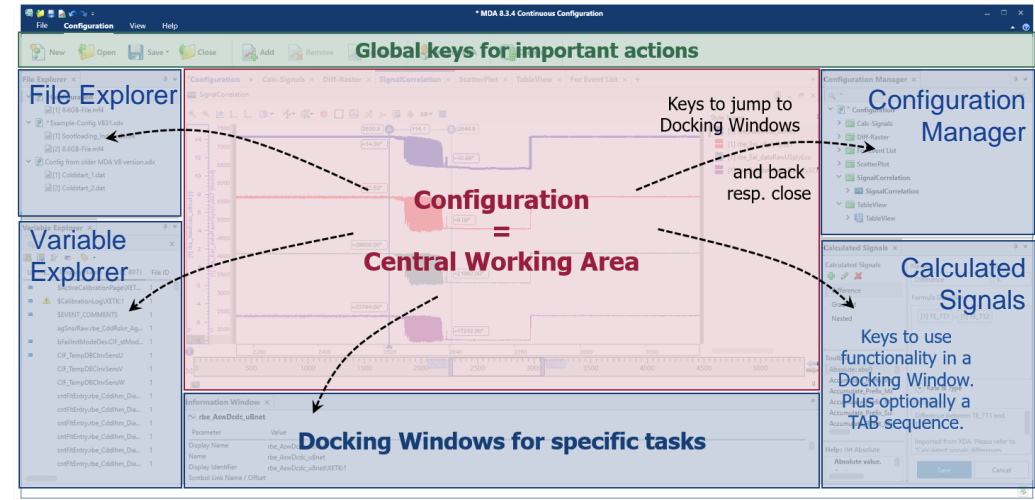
* MDA 8.3.4 Continuous Configuration

File Configuration View Help

New Open Save Close Add Remove

Global keys for important actions

File Explorer

File Explorer

[1] 8.4G8-File.mf4

* Example-Config V831.xdx

[1] Spotloading.dat

[2] 8.4G8-File.mf4

Config from older MDA V8 version.xdx

[1] Coldstart_1.dat

[2] Coldstart_2.dat

Variable Explorer

Variable Explorer

File ID

$ActiveCalibrationPage\XET

$CalibrationLog\XETK\1

$EVENT_COMMENTS

agSnsrRaw.rbe_CddRolr_Ag...

bFailInitModeDes.CIF_stMod...

CIF_TempDBClnrSensU

CIF_TempDBClnrSensV

CIF_TempDBClnrSensW

cntFltEntry.rbe_Cddfhm_Dia...

cntFltEntry.rbe_Cddfhm_Dia...

cntFltEntry.rbe_Cddfhm_Dia...

cntFltEntry.rbe_Cddfhm_Dia...

cntFltEntry.rbe_Cddfhm_Dia...

cntFltEntry.rbe_Cddfhm_Dia...

Configuration Calc-Signals Diff-Raster SignalCorrelation ScatterPlot TableView For Event List

SignalCorrelation

Keys to jump to Docking Windows

and back resp. close

Configuration = Central Working Area

Information Window

rbe_AswDcdc_uBnet

Parameter Value

Display Name rbe_AswDcdc_uBnet

Name rbe_AswDcdc_uBnet

Display Identifier rbe_AswDcdc_uBnet\XETK\1

Symbol Link Name / Offset

Docking Windows for specific tasks

Configuration Manager

Configuration Manager

* Configuration

Calc-Signals

Diff-Raster

Event List

ScatterPlot

SignalCorrelation

SignalCorrelation

TableView

TableView

Calculated Signals

Calculated Signals

Calculated Signals

Difference

Gradient

Nested

Keys to use functionality in a Docking Window. Plus optionally a TAB sequence.

Save Cancel